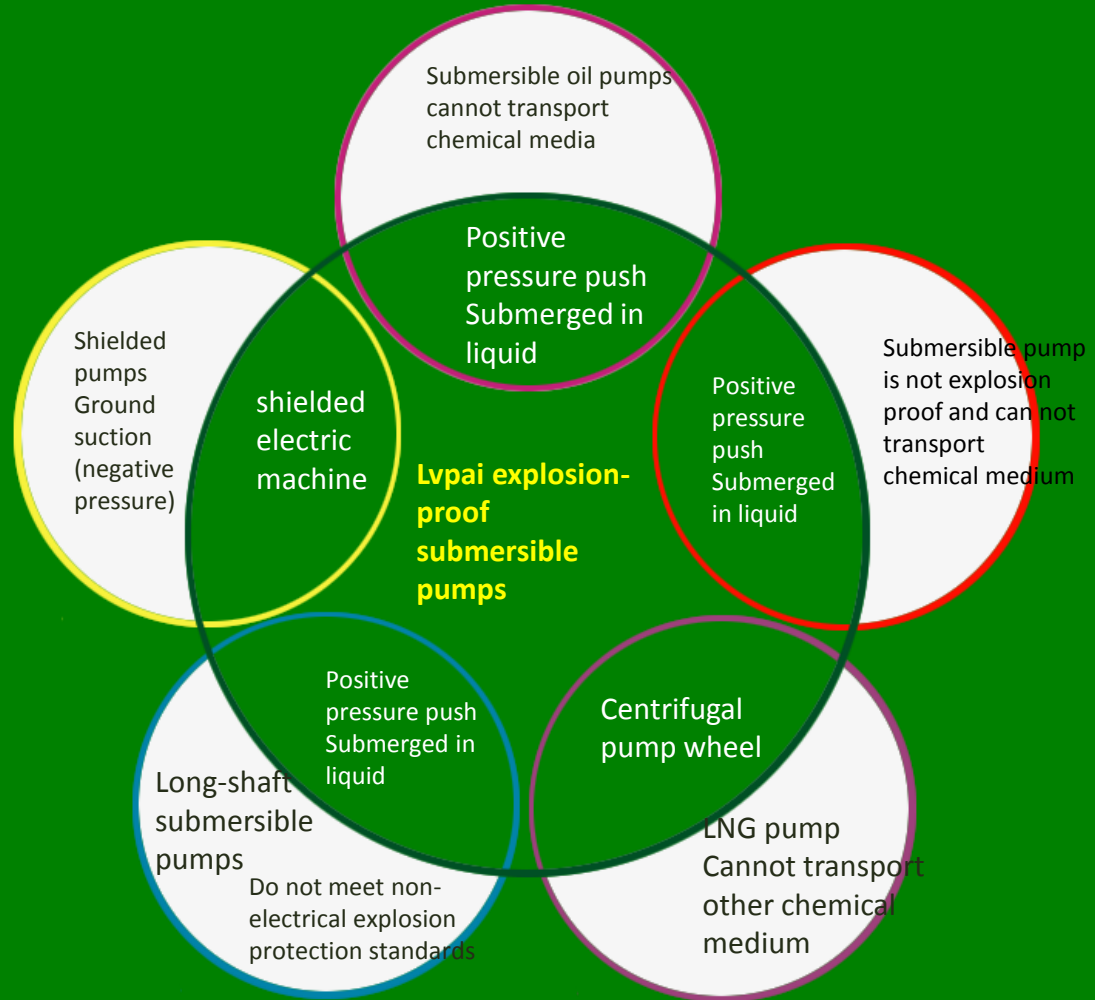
Submersible oil pumps cannot transport chemical media

Positive pressure push Submerged in liquid

Shielded pumps Ground suction (negative pressure)

shielded electric machine

Lvpai explosion-proof submersible pumps

Positive pressure push Submerged in liquid

Submersible pump is not explosion proof and can not transport chemical medium

Positive pressure push Submerged in liquid

Centrifugal pump wheel

Long-shaft submersible pumps

Do not meet non-electrical explosion protection standards

LNG pump Cannot transport other chemical medium